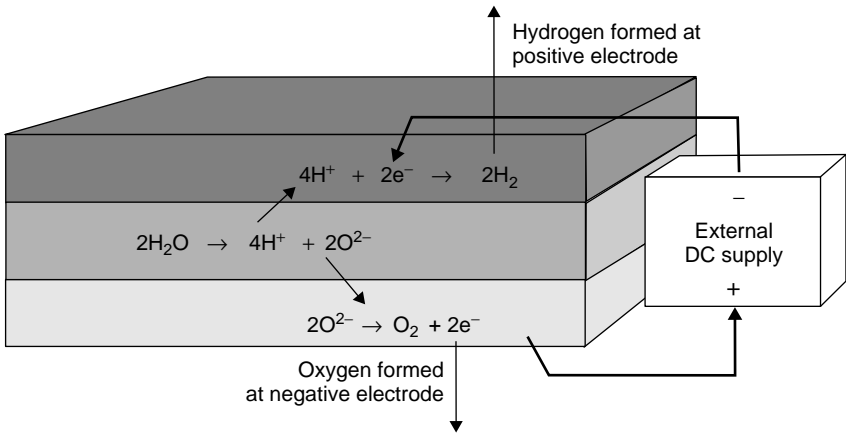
Hydrogen formed at positive electrode

$4H^+ + 2e^- \rightarrow 2H_2$

$2H_2O \rightarrow 4H^+ + 2O^{2-}$

$2O^{2-} \rightarrow O_2 + 2e^-$

–

External DC supply

+

Oxygen formed at negative electrode